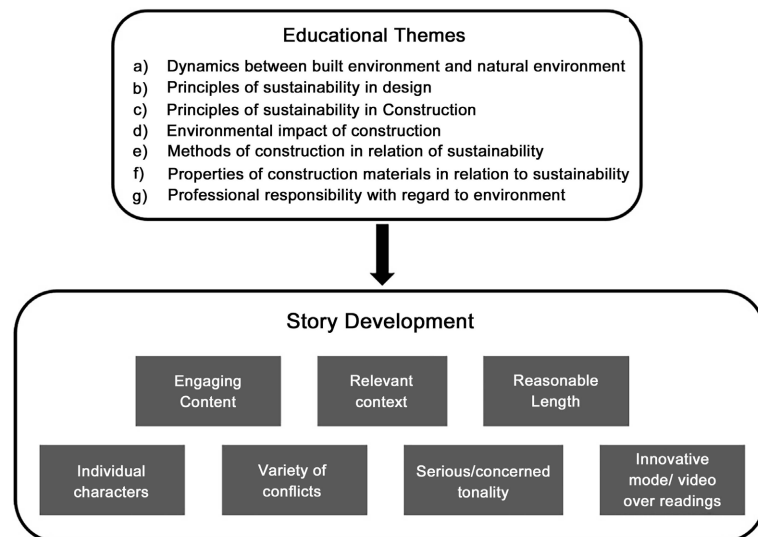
Educational Themes

a) Dynamics between built environment and natural environment
b) Principles of sustainability in design
c) Principles of sustainability in Construction
d) Environmental impact of construction
e) Methods of construction in relation of sustainability
f) Properties of construction materials in relation to sustainability
g) Professional responsibility with regard to environment

Story Development

Engaging Content

Relevant context

Reasonable Length

Individual characters

Variety of conflicts

Serious/concerned tonality

Innovative mode/ video over readings